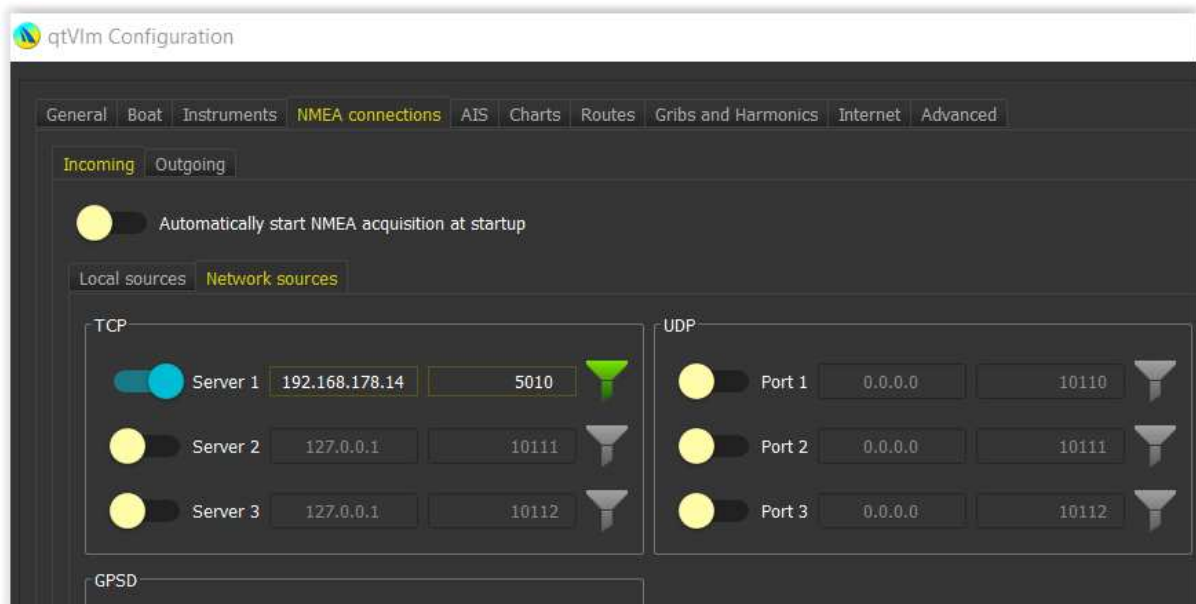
qtVlm Configuration

General | Boat | Instruments | NMEA connections | AIS | Charts | Routes | Gribs and Harmonics | Internet | Advanced

Incoming | Outgoing

Automatically start NMEA acquisition at startup

Local sources | Network sources

TCP

Server 1 192.168.178.14 5010

Server 2 127.0.0.1 10111

Server 3 127.0.0.1 10112

UDP

Port 1 0.0.0.0 10110

Port 2 0.0.0.0 10111

Port 3 0.0.0.0 10112

GPSD